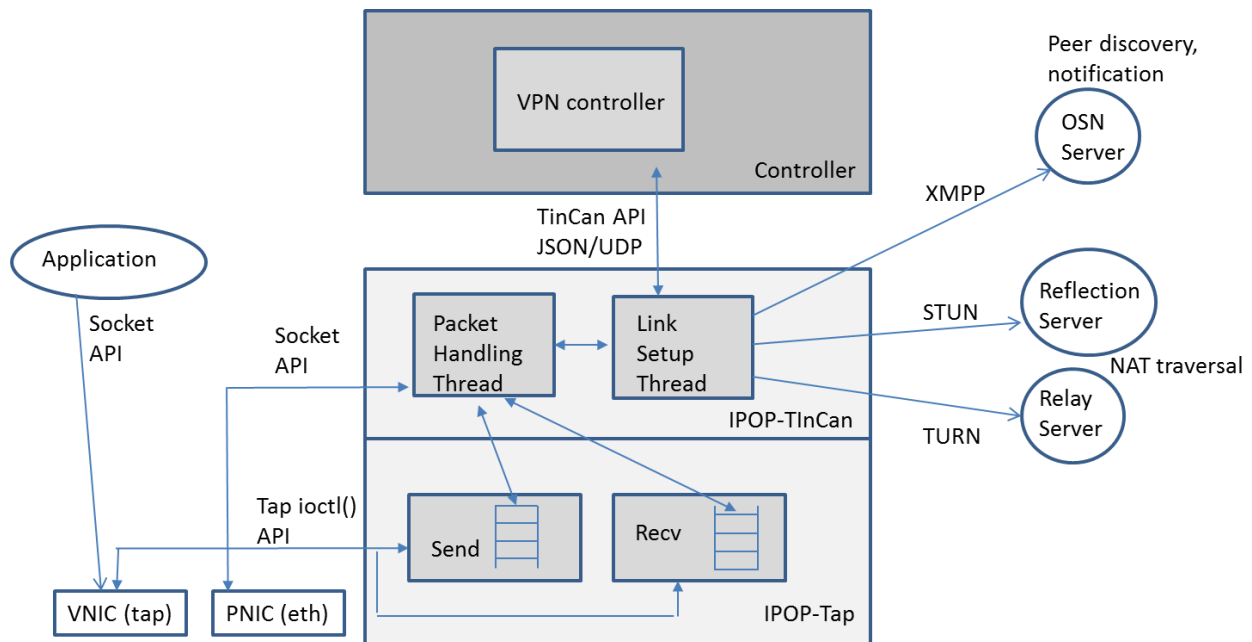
VPN controller

Controller

Peer discovery, notification

OSN Server

XMPP

TinCan API JSON/UDP

Application

Socket API

Socket API

Packet Handling Thread

Link Setup Thread

STUN

Reflection Server

NAT traversal

Relay Server

IPOP-TInCan

TURN

Tap ioctl() API

Send

Recv

VNIC (tap)

PNIC (eth)

IPOP-Tap